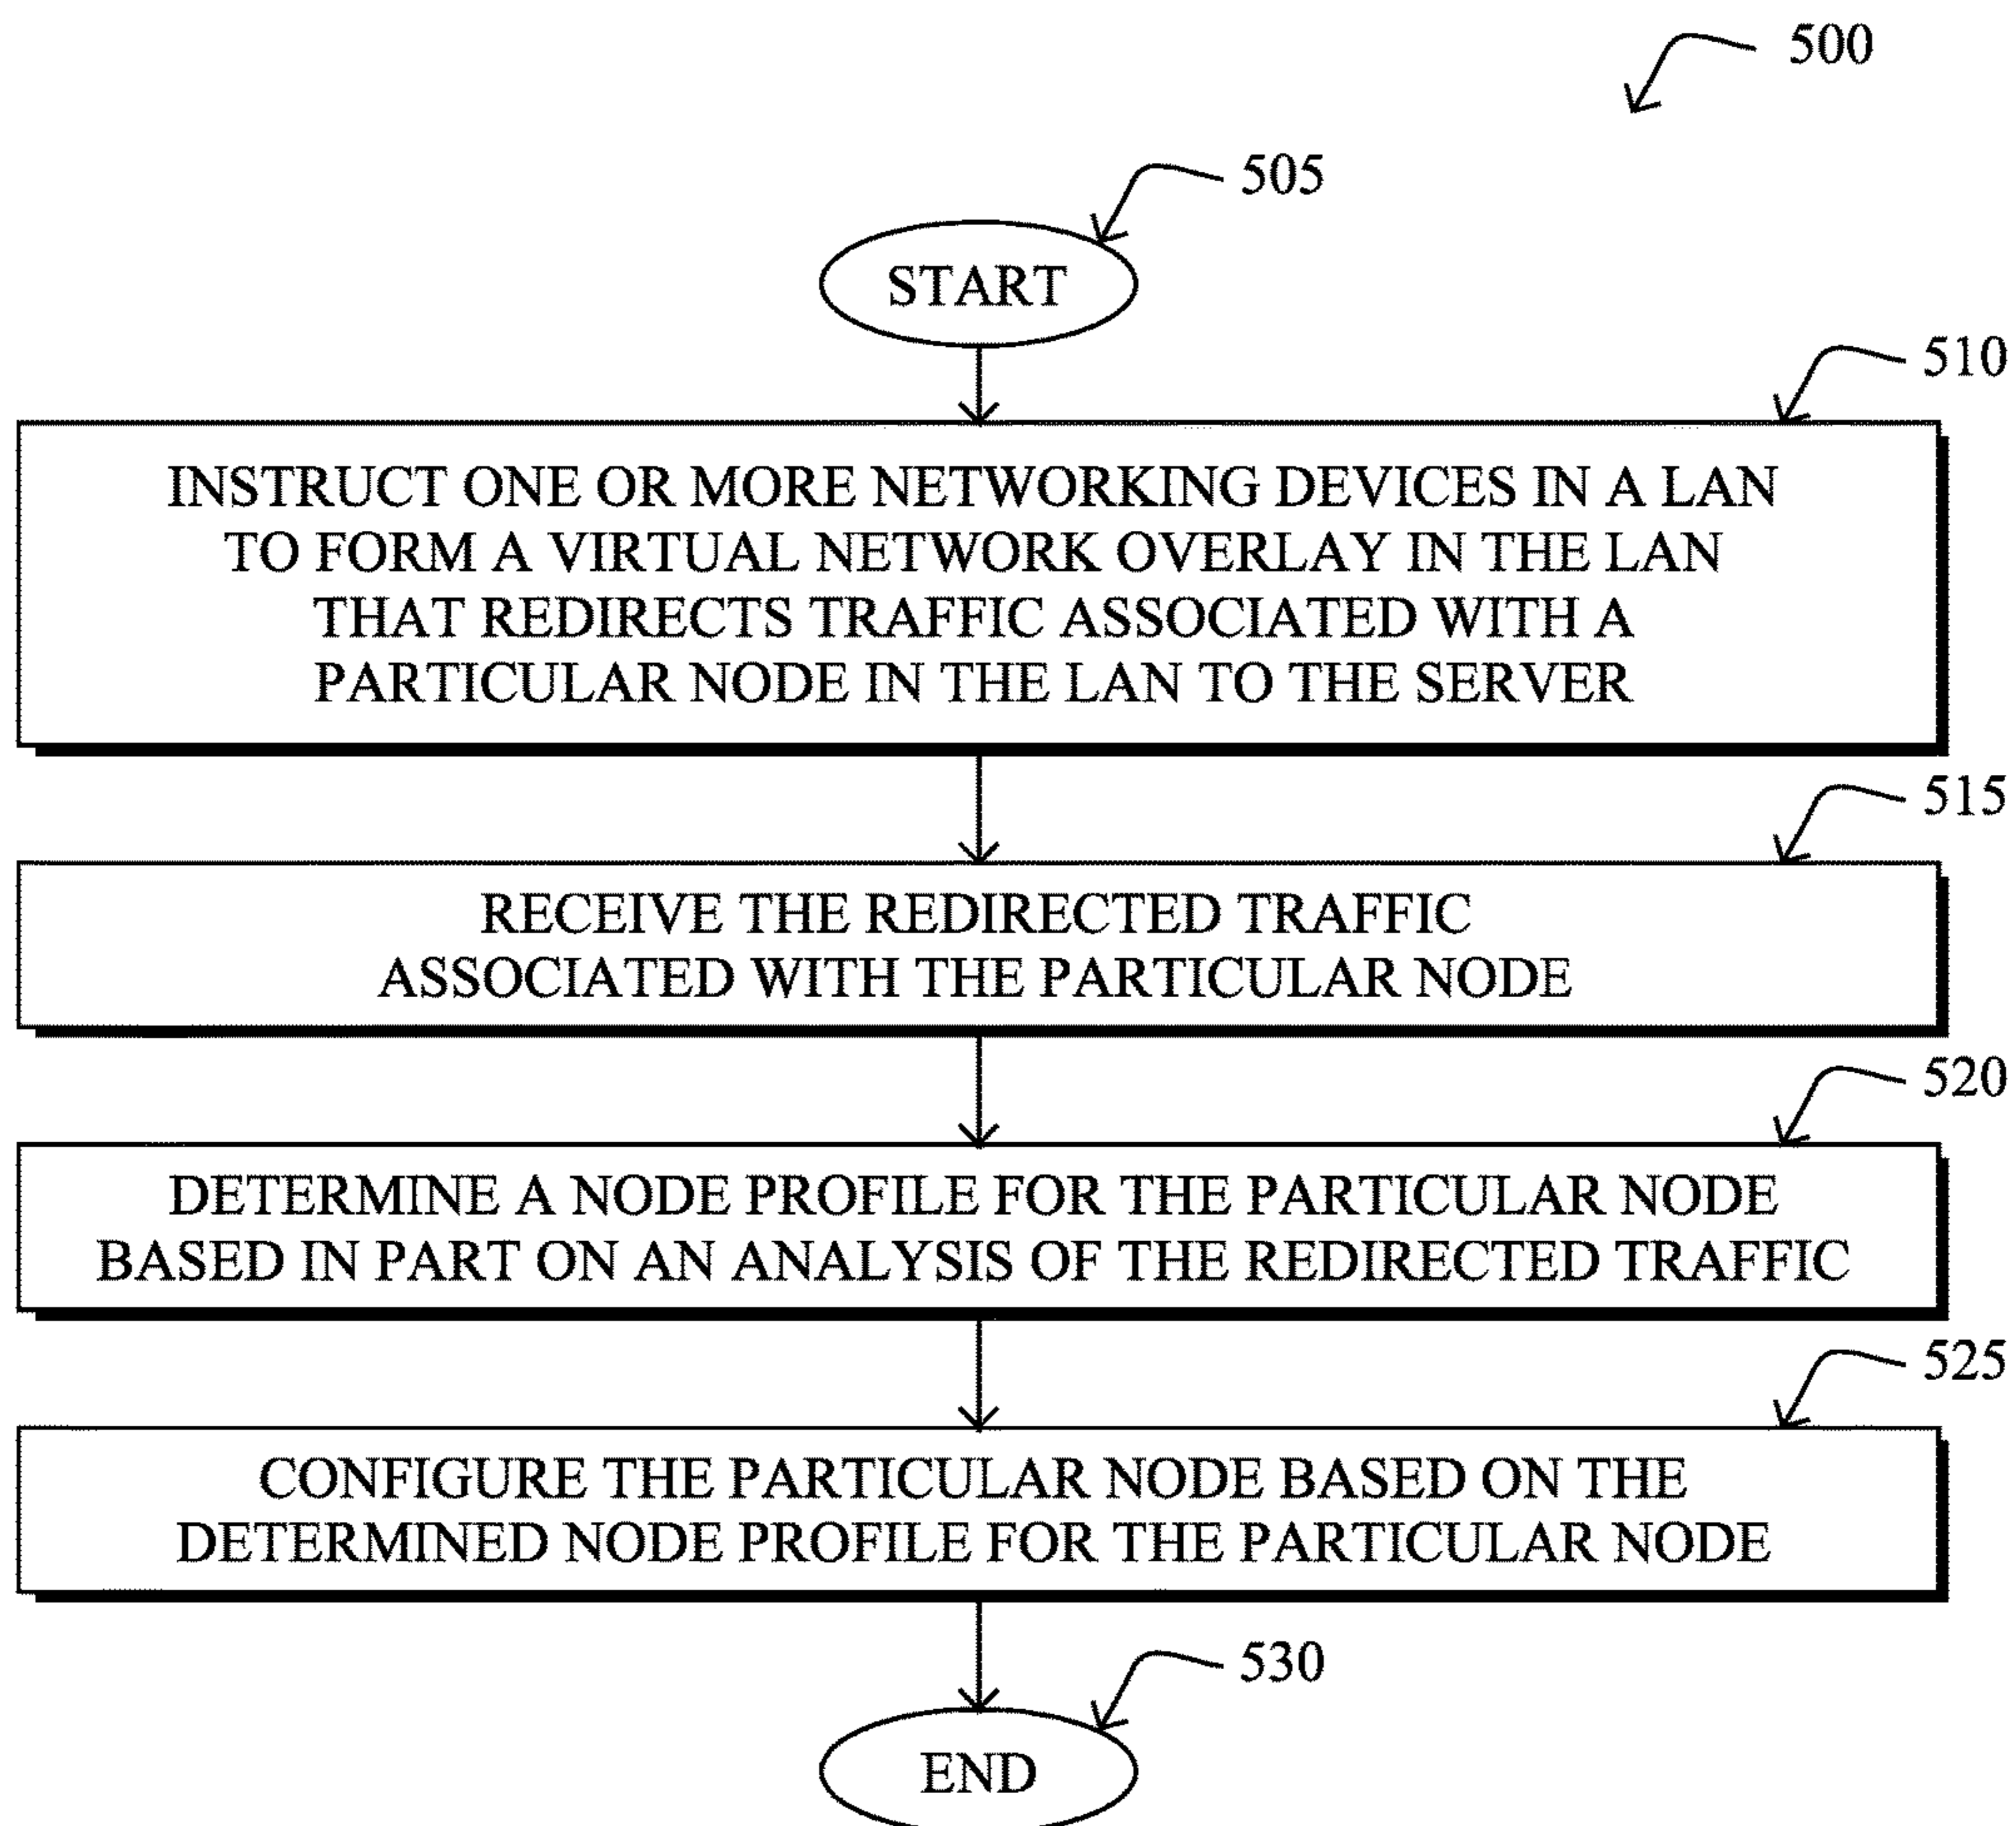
500

505

START

510

INSTRUCT ONE OR MORE NETWORKING DEVICES IN A LAN TO FORM A VIRTUAL NETWORK OVERLAY IN THE LAN THAT REDIRECTS TRAFFIC ASSOCIATED WITH A PARTICULAR NODE IN THE LAN TO THE SERVER

515

RECEIVE THE REDIRECTED TRAFFIC ASSOCIATED WITH THE PARTICULAR NODE

520

DETERMINE A NODE PROFILE FOR THE PARTICULAR NODE BASED IN PART ON AN ANALYSIS OF THE REDIRECTED TRAFFIC

525

CONFIGURE THE PARTICULAR NODE BASED ON THE DETERMINED NODE PROFILE FOR THE PARTICULAR NODE

530

END